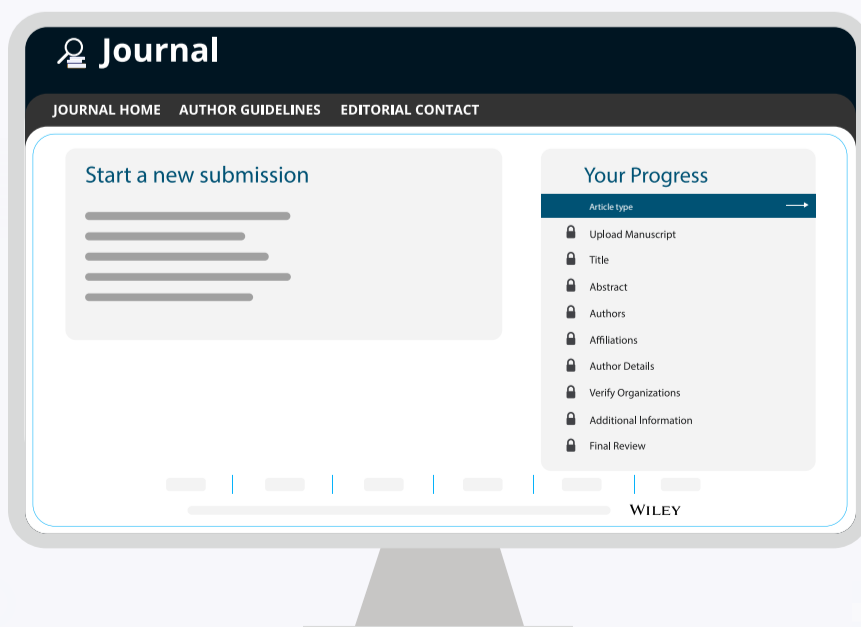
Journal

JOURNAL HOME AUTHOR GUIDELINES EDITORIAL CONTACT

Start a new submission

Your Progress

Article type

Upload Manuscript

Title

Abstract

Authors

Affiliations

Author Details

Verify Organizations

Additional Information

Final Review

WILEY